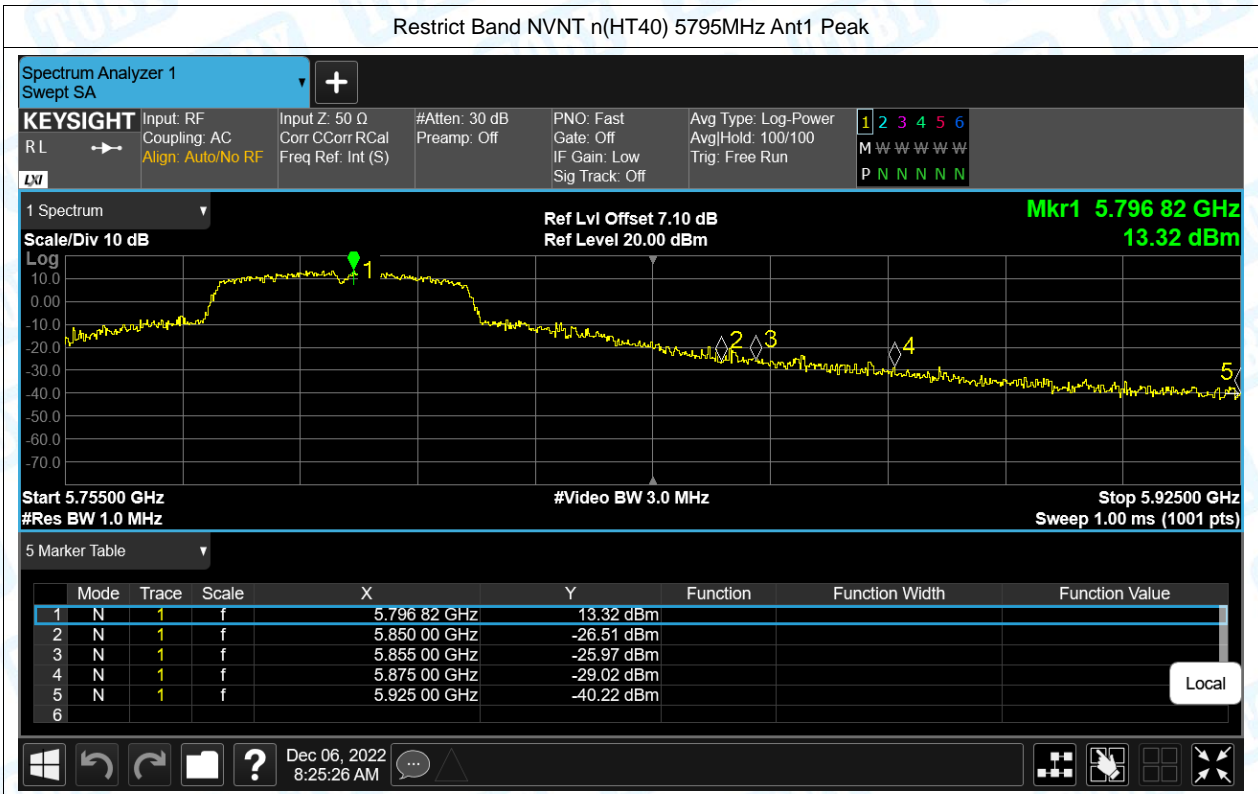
Restrict Band NVNT n(HT40) 5795MHz Ant1 Peak

Spectrum Analyzer 1
Swept SA

KEYSIGHT
RL
LXI

Input: RF
Coupling: AC
Align: Auto/No RF

Input Z: 50 Ω
Corr CCorr RCal
Freq Ref: Int (S)

#Atten: 30 dB
Preamp: Off

PNO: Fast
Gate: Off
IF Gain: Low
Sig Track: Off

Avg Type: Log-Power
Avg|Hold: 100/100
Trig: Free Run

1 2 3 4 5 6
M W W W W W
P N N N N N

1 Spectrum
Scale/Div 10 dB
Log

Ref Lvl Offset 7.10 dB
Ref Level 20.00 dBm

Mkr1 5.796 82 GHz
13.32 dBm

10.0
0.00
-10.0
-20.0
-30.0
-40.0
-50.0
-60.0
-70.0

1 2 3 4 5

Start 5.75500 GHz
#Res BW 1.0 MHz
#Video BW 3.0 MHz
Stop 5.92500 GHz
Sweep 1.00 ms (1001 pts)

5 Marker Table

| | Mode | Trace | Scale | X | Y | Function | Function Width | Function Value |
|---|---|---|---|---|---|---|---|---|
| 1 | N | 1 | f | 5.796 82 GHz | 13.32 dBm | | | |
| 2 | N | 1 | f | 5.850 00 GHz | -26.51 dBm | | | |
| 3 | N | 1 | f | 5.855 00 GHz | -25.97 dBm | | | |
| 4 | N | 1 | f | 5.875 00 GHz | -29.02 dBm | | | |
| 5 | N | 1 | f | 5.925 00 GHz | -40.22 dBm | | | |
| 6 | | | | | | | | |

Local

Dec 06, 2022
8:25:26 AM